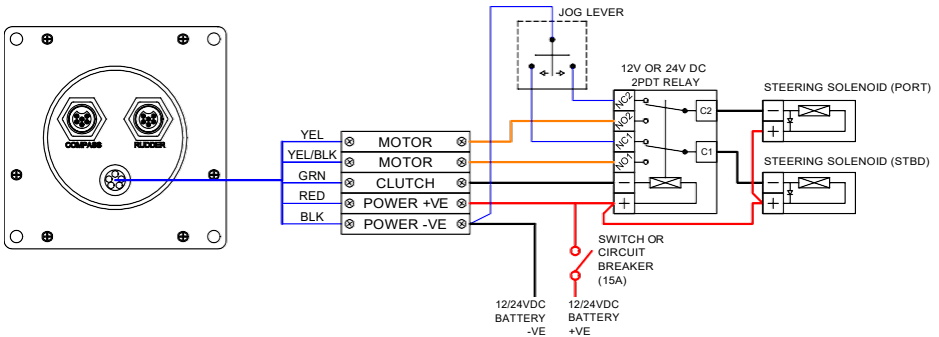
COMPASS
RUDDER

YEL
YEL/BLK
GRN
RED
BLK

MOTOR
MOTOR
CLUTCH
POWER +VE
POWER -VE

JOG LEVER

12V OR 24V DC
2PDT RELAY

NC2
NO2
NC1
NO1
C2
C1
−
+

STEERING SOLENOID (PORT)
−
+

STEERING SOLENOID (STBD)
−
+

SWITCH OR
CIRCUIT
BREAKER
(15A)

12/24VDC
BATTERY
-VE

12/24VDC
BATTERY
+VE